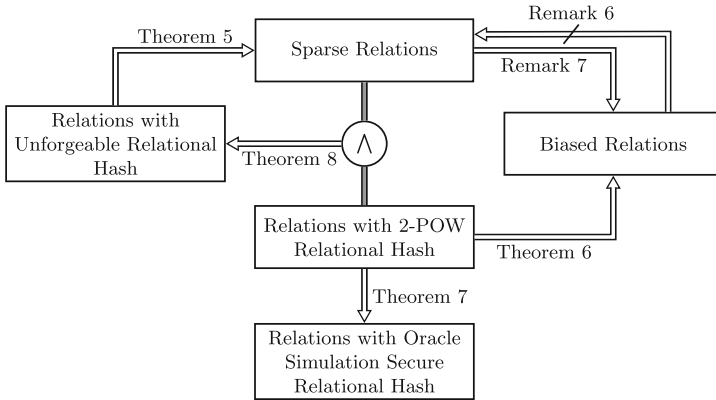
Theorem 5

Sparse Relations

Remark 6

Remark 7

Relations with Unforgeable Relational Hash

$\wedge$

Theorem 8

Biased Relations

Relations with 2-POW Relational Hash

Theorem 6

Theorem 7

Relations with Oracle Simulation Secure Relational Hash